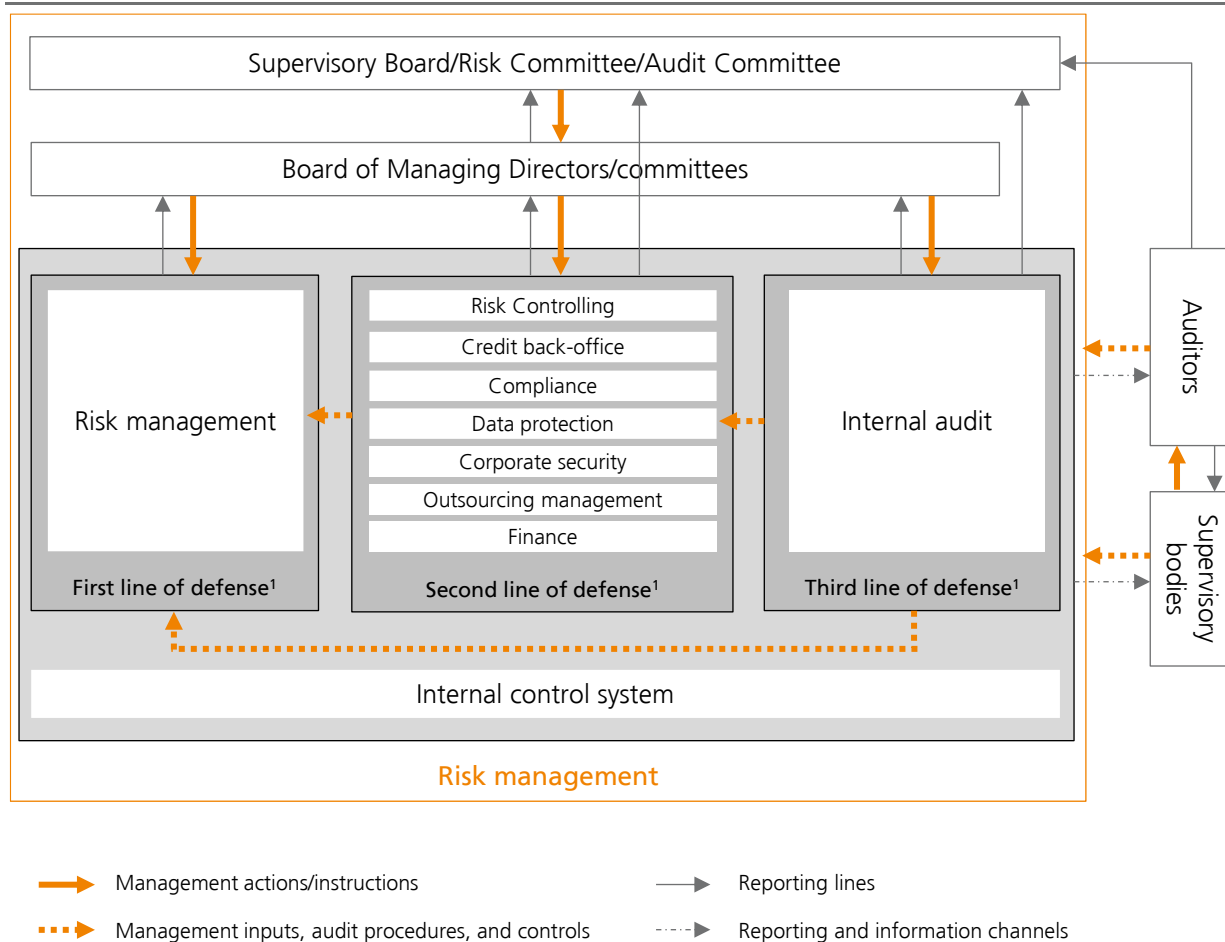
Supervisory Board/Risk Committee/Audit Committee

Board of Managing Directors/committees

Risk management

First line of defense¹

Risk Controlling

Credit back-office

Compliance

Data protection

Corporate security

Outsourcing management

Finance

Second line of defense¹

Internal audit

Third line of defense¹

Auditors

Supervisory bodies

Internal control system

Risk management

Management actions/instructions

Management inputs, audit procedures, and controls

Reporting lines

Reporting and information channels